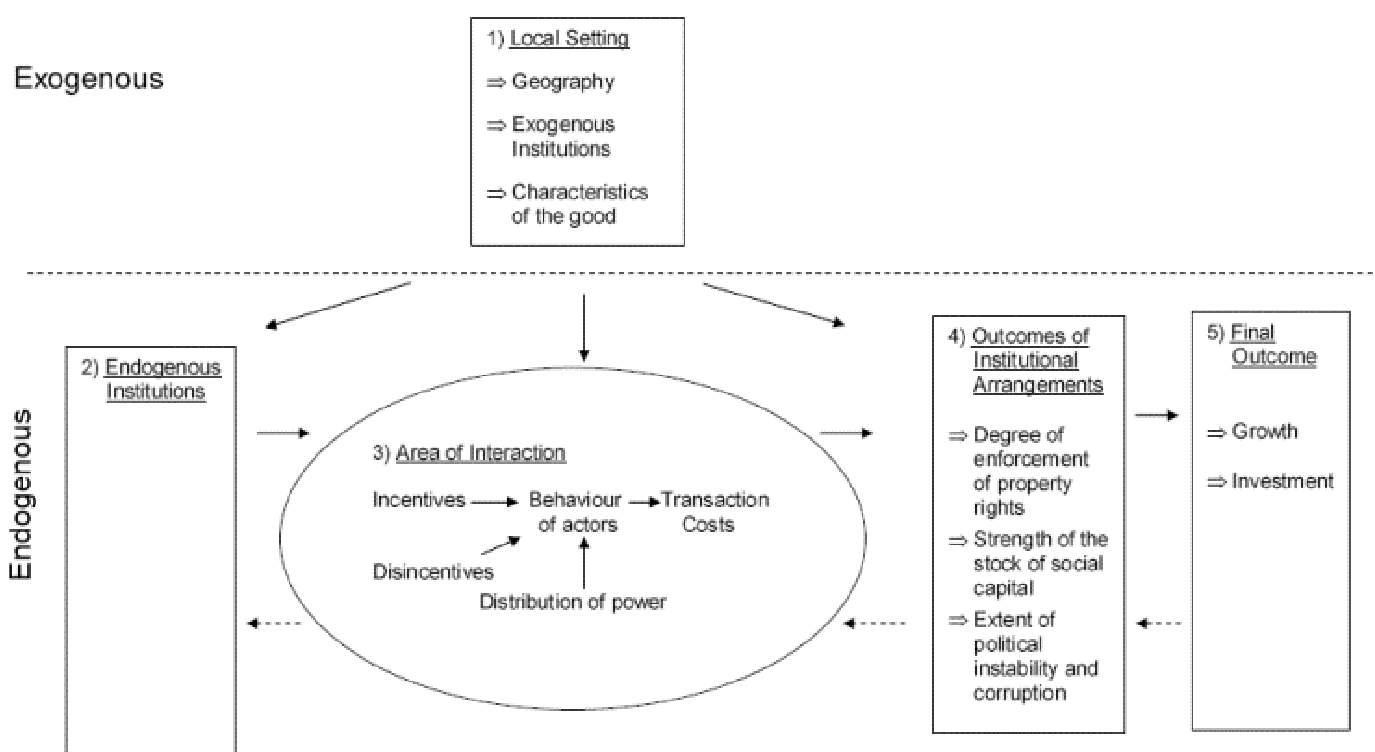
Exogenous

1) Local Setting

⇒ Geography

⇒ Exogenous Institutions

⇒ Characteristics of the good

Endogenous

2) Endogenous Institutions

3) Area of Interaction

Incentives → Behaviour of actors → Transaction Costs

Disincentives

Distribution of power

4) Outcomes of Institutional Arrangements

⇒ Degree of enforcement of property rights

⇒ Strength of the stock of social capital

⇒ Extent of political instability and corruption

5) Final Outcome

⇒ Growth

⇒ Investment